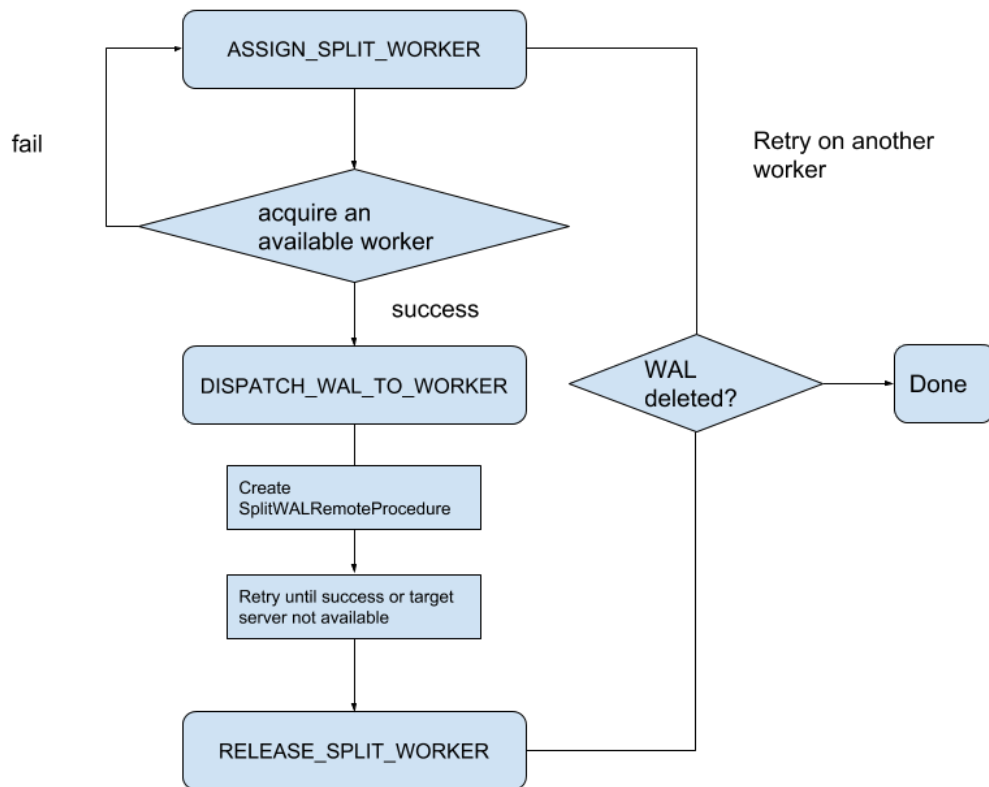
ASSIGN_SPLIT_WORKER

fail

Retry on another worker

acquire an available worker

success

DISPATCH_WAL_TO_WORKER

WAL deleted?

Done

Create SplitWALRemoteProcedure

Retry until success or target server not available

RELEASE_SPLIT_WORKER